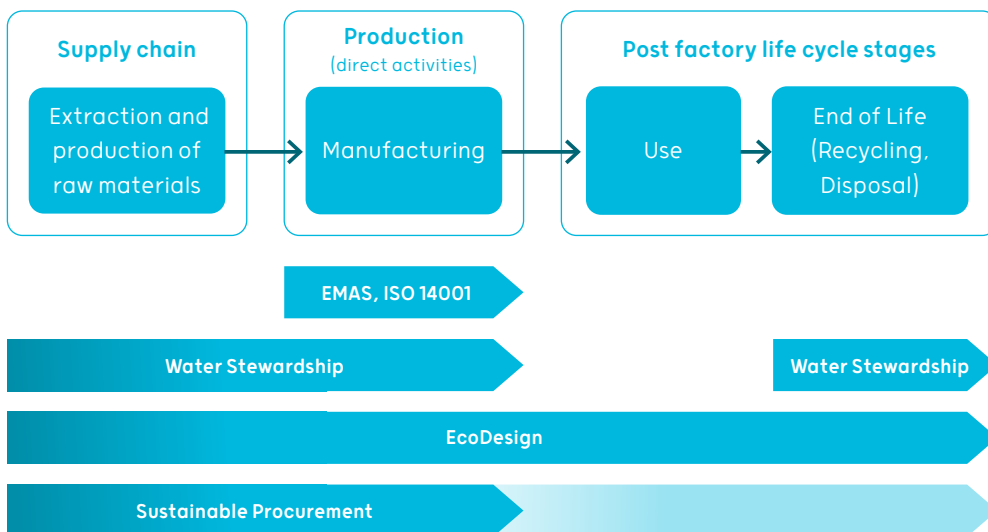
Supply chain

Extraction and production of raw materials

Production
(direct activities)

Manufacturing

Post factory life cycle stages

Use

End of Life (Recycling, Disposal)

EMAS, ISO 14001

Water Stewardship

Water Stewardship

EcoDesign

Sustainable Procurement